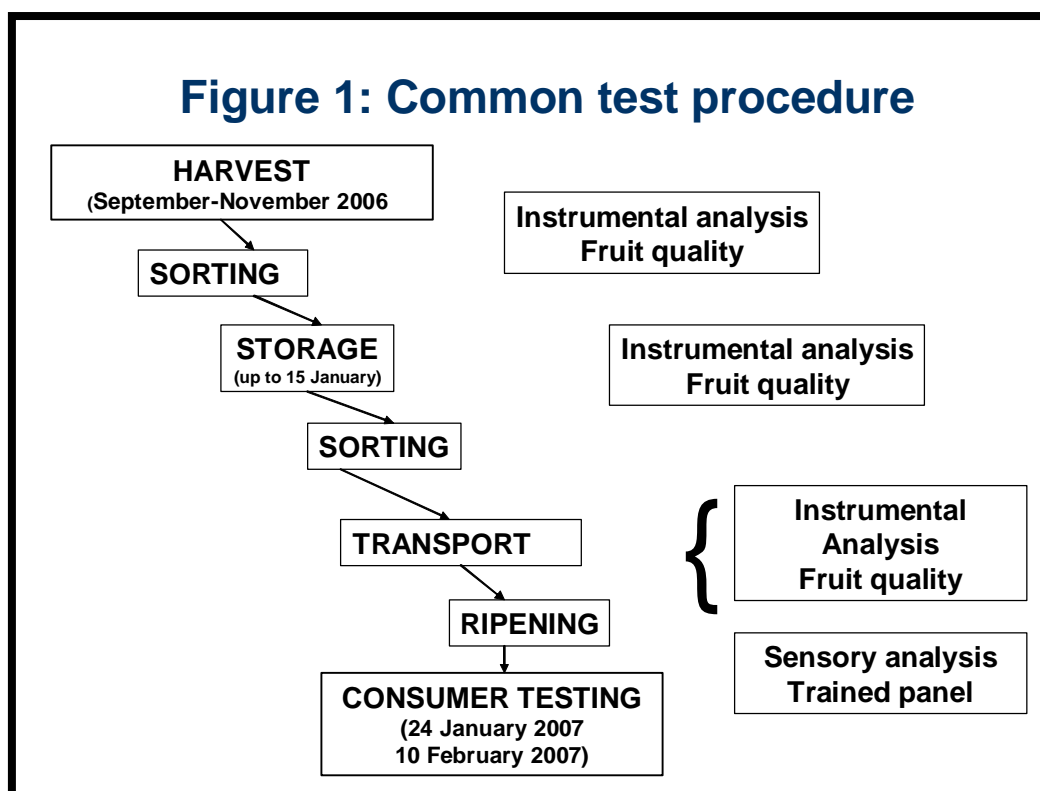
Figure 1: Common test procedure

HARVEST
(September-November 2006

SORTING

STORAGE
(up to 15 January)

SORTING

TRANSPORT

RIPENING

CONSUMER TESTING
(24 January 2007
10 February 2007)

Instrumental analysis
Fruit quality

Instrumental analysis
Fruit quality

Instrumental
Analysis
Fruit quality

Sensory analysis
Trained panel